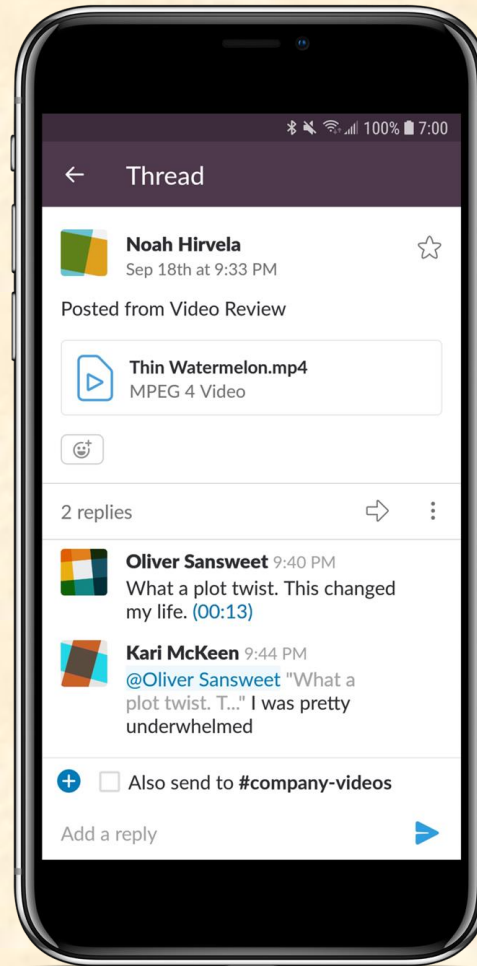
100% 7:00

Thread

Noah Hirvela
Sep 18th at 9:33 PM

Posted from Video Review

Thin Watermelon.mp4
MPEG 4 Video

2 replies

Oliver Sansweet 9:40 PM
What a plot twist. This changed my life. (00:13)

Kari McKeen 9:44 PM
@Oliver Sansweet "What a plot twist. T..." I was pretty underwhelmed

Also send to #company-videos

Add a reply